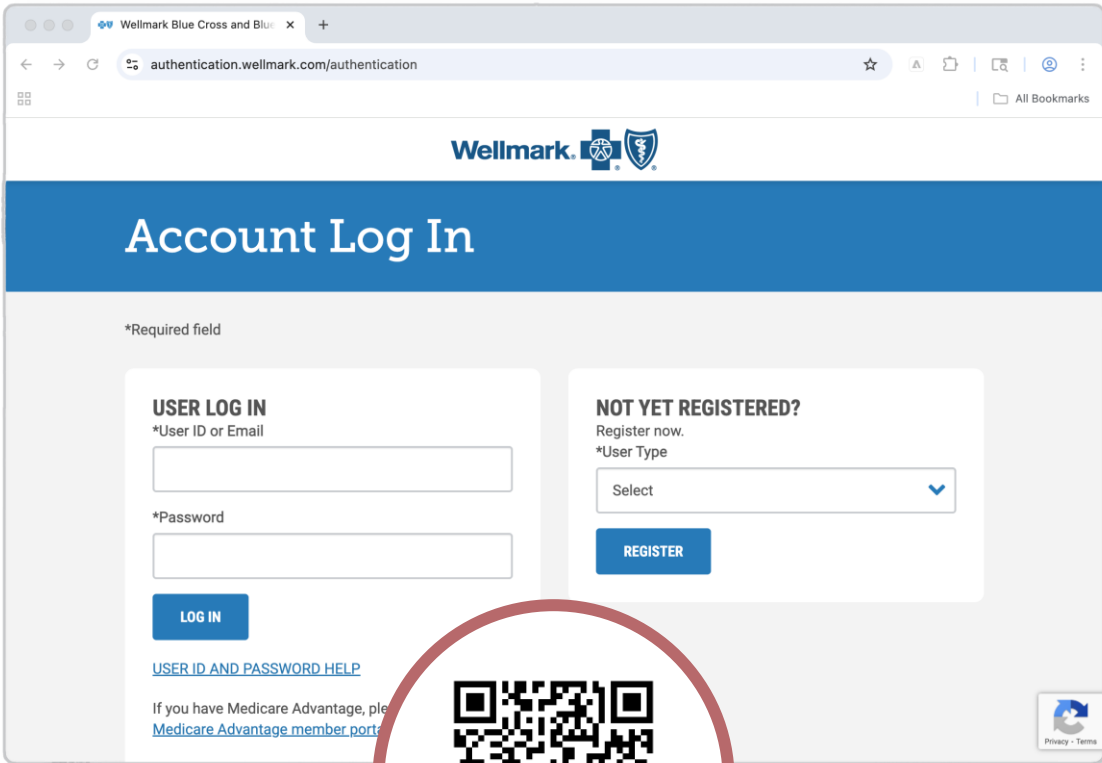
Wellmark Blue Cross and Blu

authentication.wellmark.com/authentication

All Bookmarks

Wellmark.

Account Log In

*Required field

USER LOG IN
*User ID or Email

*Password

LOG IN

USER ID AND PASSWORD HELP

If you have Medicare Advantage, ple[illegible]
Medicare Advantage member porta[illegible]

NOT YET REGISTERED?
Register now.
*User Type

Select

REGISTER

Privacy - Terms